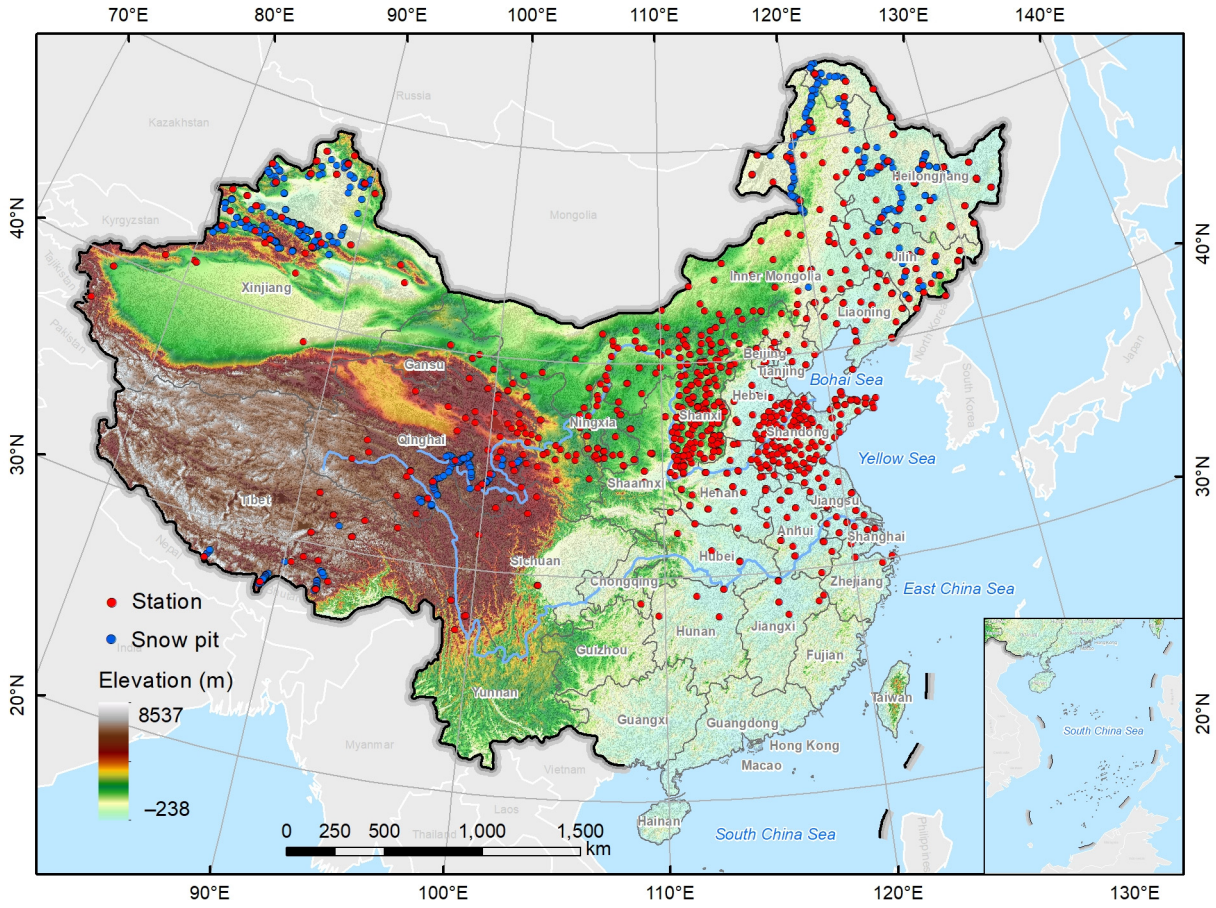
70°E 80°E 90°E 100°E 110°E 120°E 130°E 140°E

40°N
30°N
20°N

40°N
30°N
20°N

Russia
Kazakhstan
Kyrgyzstan
Tajikistan
Pakistan
Mongolia
Nepal
Bhutan
Myanmar
Vietnam
Laos
Thailand
North Korea
South Korea
Japan
Philippines

Xinjiang
Heilongjiang
Jilin
Inner Mongolia
Liaoning
Beijing
Tianjing
Hebei
Bohai Sea
Gansu
Ningxia
Shanxi
Shandong
Qinghai
Yellow Sea
Shaanxi
Henan
Jiangsu
Tibet
Anhui
Shanghai
Sichuan
Hubei
Chongqing
Zhejiang
East China Sea
Hunan
Jiangxi
Guizhou
Fujian
Yunnan
Taiwan
Guangxi
Guangdong
Hong Kong
Macao
Hainan
South China Sea
South China Sea

Station
Snow pit

Elevation (m)
8537
–238

0 250 500 1,000 1,500 km

90°E 100°E 110°E 120°E 130°E